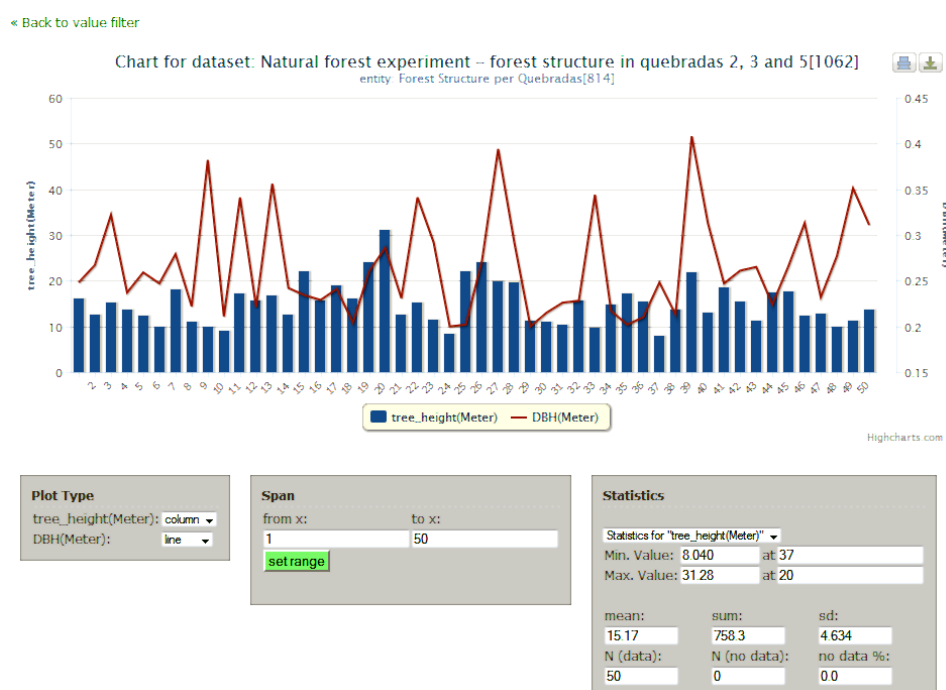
« Back to value filter

Chart for dataset: Natural forest experiment – forest structure in quebradas 2, 3 and 5[1062]
entity: Forest Structure per Quebradas[814]

tree_height(Meter)

60
50
40
30
20
10
0

0.45
0.4
0.35
0.3
0.25
0.2
0.15

2 3 4 5 6 7 8 9 10 11 12 13 14 15 16 17 18 19 20 21 22 23 24 25 26 27 28 29 30 31 32 33 34 35 36 37 38 39 40 41 42 43 44 45 46 47 48 49 50

tree_height(Meter) DBH(Meter)

Highcharts.com

Plot Type
tree_height(Meter): column
DBH(Meter): line

Span
from x: to x:
1 50
set range

Statistics
Statistics for "tree_height(Meter)"
Min. Value: 8.040 at 37
Max. Value: 31.28 at 20

mean: sum: sd:
15.17 758.3 4.634
N (data): N (no data): no data %:
50 0 0.0